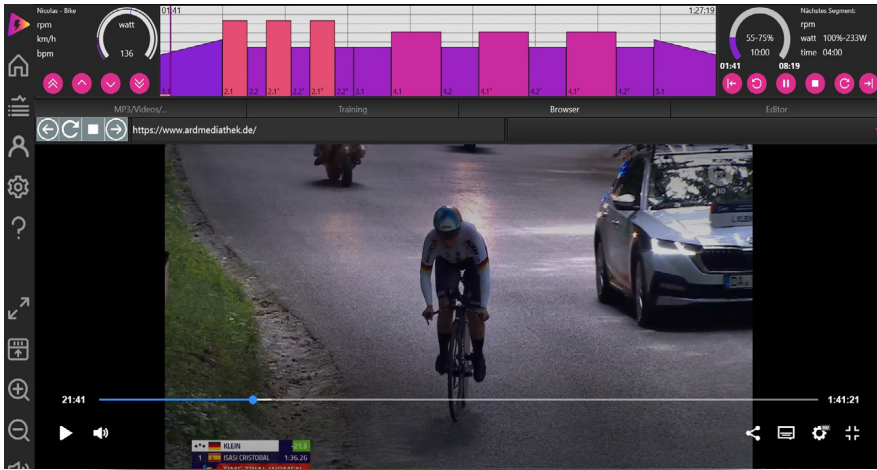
Nicolas - Bike
rpm
km/h
bpm
watt
136
01:41
1:27:19
2.1
2.2
2.1'
2.2'
2.1''
2.2''
3.1
4.1
4.2
4.1'
4.2'
4.1''
4.2''
5.1
55-75%
10:00
01:41
08:19
Nächstes Segment:
rpm
watt 100%-233W
time 04:00
MP3/Videos/...
Training
Browser
Editor
https://www.ardmediathek.de/
21:41
1:41:21
KLEIN
21.3
1 ISASI CRISTOBAL 1:36.26